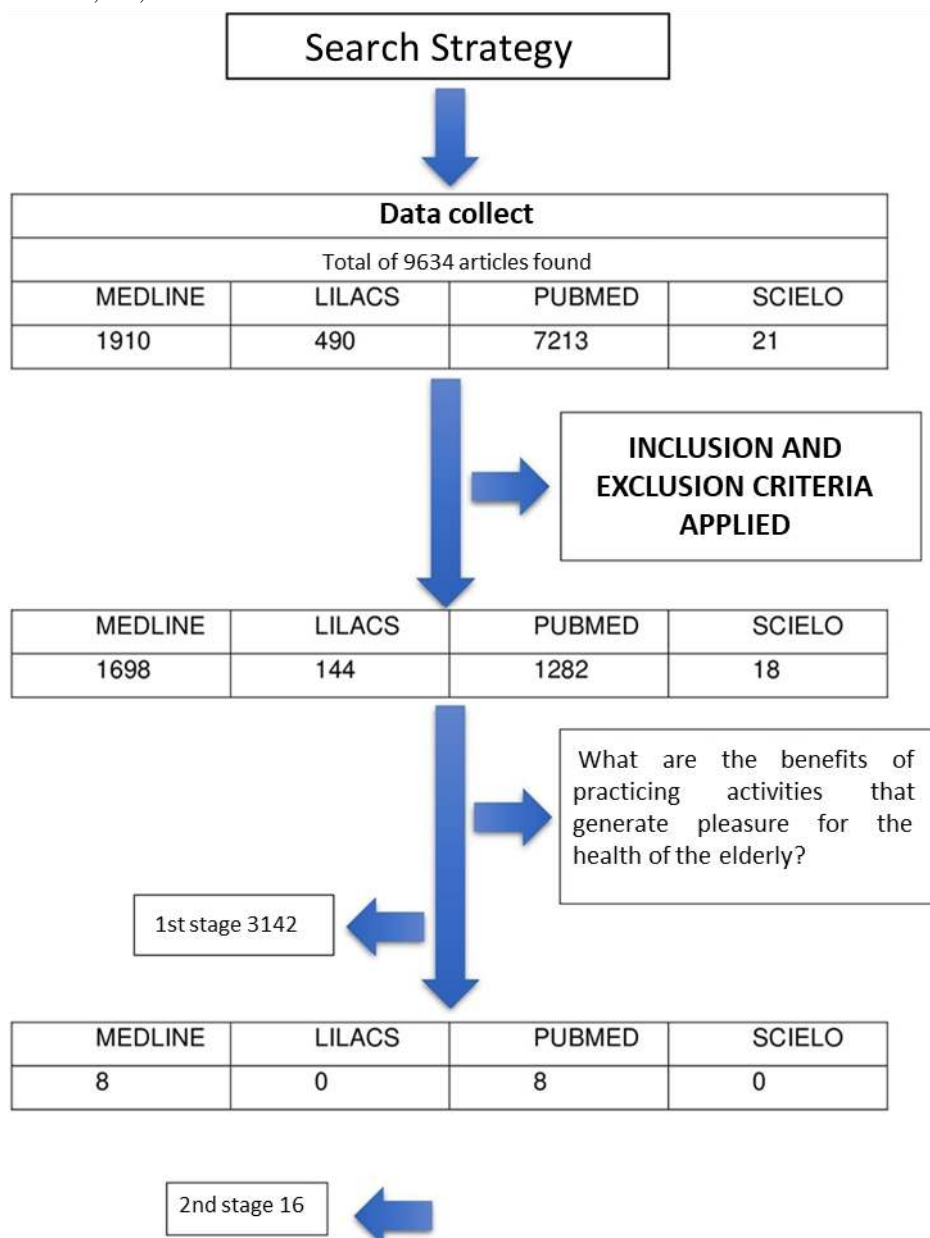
Search Strategy

Data collect

Total of 9634 articles found

| MEDLINE | LILACS | PUBMED | SCIELO |
|---|---|---|---|
| 1910 | 490 | 7213 | 21 |

INCLUSION AND EXCLUSION CRITERIA APPLIED

| MEDLINE | LILACS | PUBMED | SCIELO |
|---|---|---|---|
| 1698 | 144 | 1282 | 18 |

What are the benefits of practicing activities that generate pleasure for the health of the elderly?

1st stage 3142

| MEDLINE | LILACS | PUBMED | SCIELO |
|---|---|---|---|
| 8 | 0 | 8 | 0 |

2nd stage 16